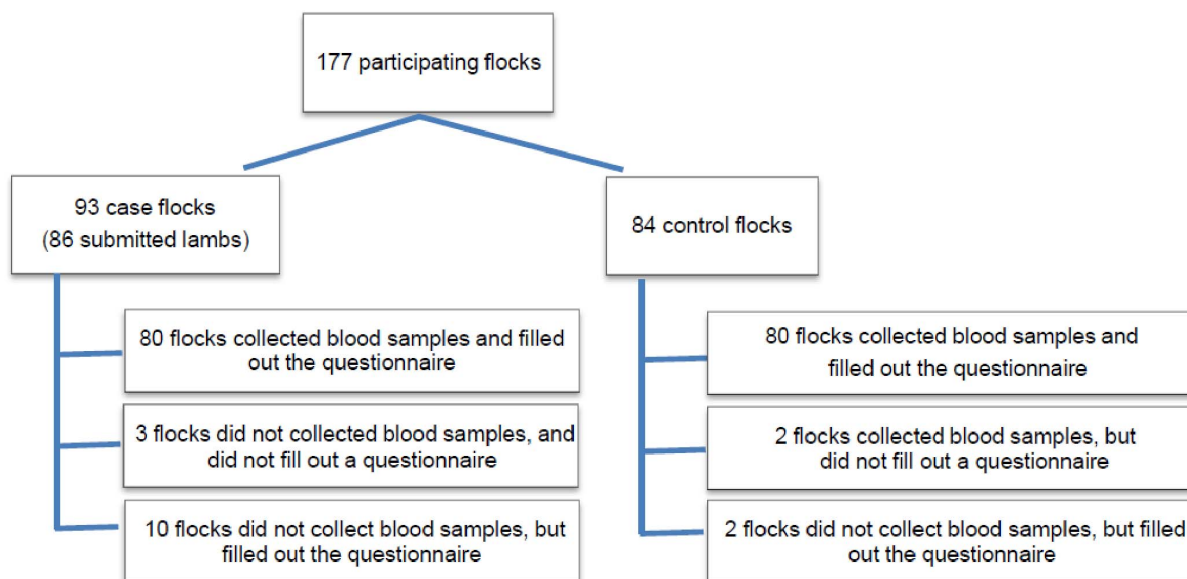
177 participating flocks

93 case flocks
(86 submitted lambs)

80 flocks collected blood samples and filled out the questionnaire

3 flocks did not collected blood samples, and did not fill out a questionnaire

10 flocks did not collect blood samples, but filled out the questionnaire

84 control flocks

80 flocks collected blood samples and filled out the questionnaire

2 flocks collected blood samples, but did not fill out a questionnaire

2 flocks did not collect blood samples, but filled out the questionnaire